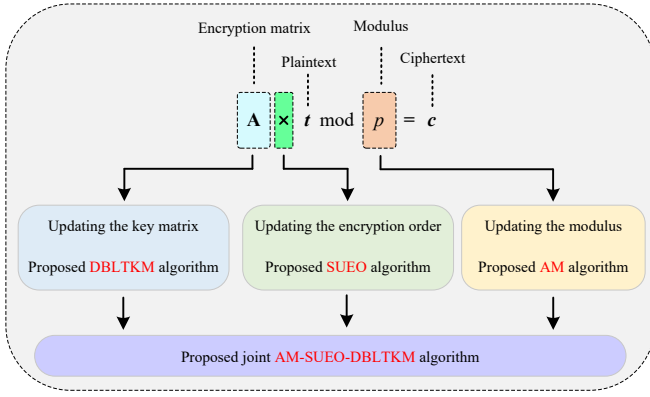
Encryption matrix

Modulus

Plaintext

Ciphertext

$\mathbf{A} \times \boldsymbol{t} \bmod p = \boldsymbol{c}$

Updating the key matrix

Proposed DBLTKM algorithm

Updating the encryption order

Proposed SUEO algorithm

Updating the modulus

Proposed AM algorithm

Proposed joint AM-SUEO-DBLTKM algorithm